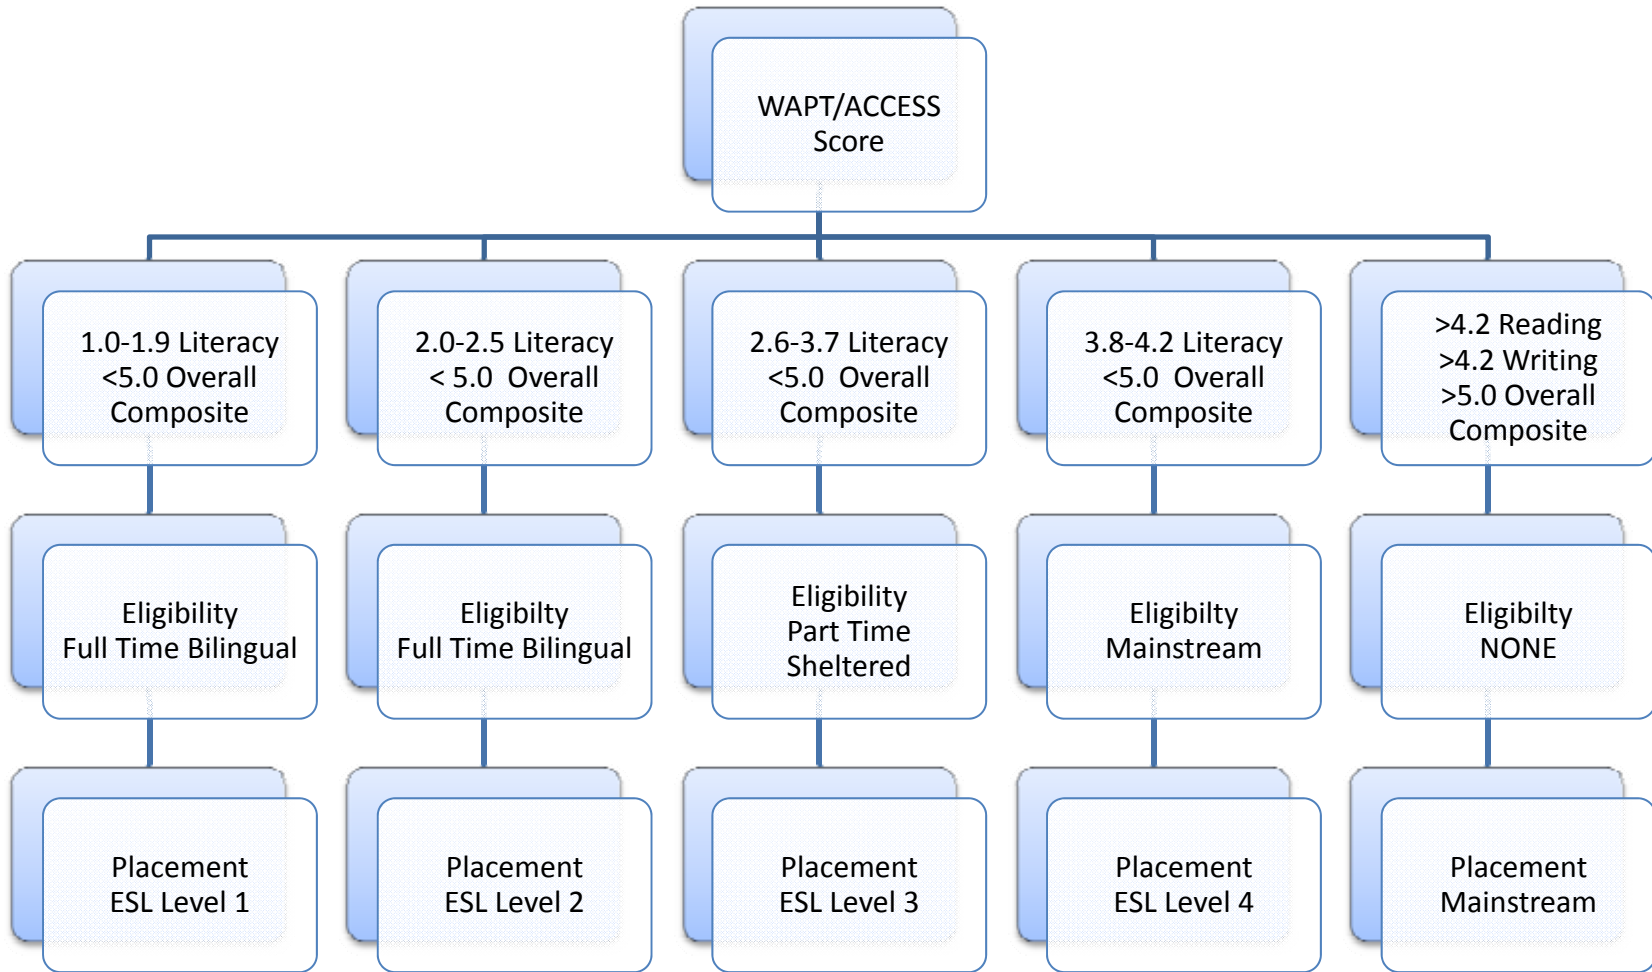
WAPT/ACCESS Score

1.0-1.9 Literacy <5.0 Overall Composite

2.0-2.5 Literacy < 5.0 Overall Composite

2.6-3.7 Literacy <5.0 Overall Composite

3.8-4.2 Literacy <5.0 Overall Composite

>4.2 Reading >4.2 Writing >5.0 Overall Composite

Eligibility Full Time Bilingual

Eligibilty Full Time Bilingual

Eligibility Part Time Sheltered

Eligibilty Mainstream

Eligibilty NONE

Placement ESL Level 1

Placement ESL Level 2

Placement ESL Level 3

Placement ESL Level 4

Placement Mainstream